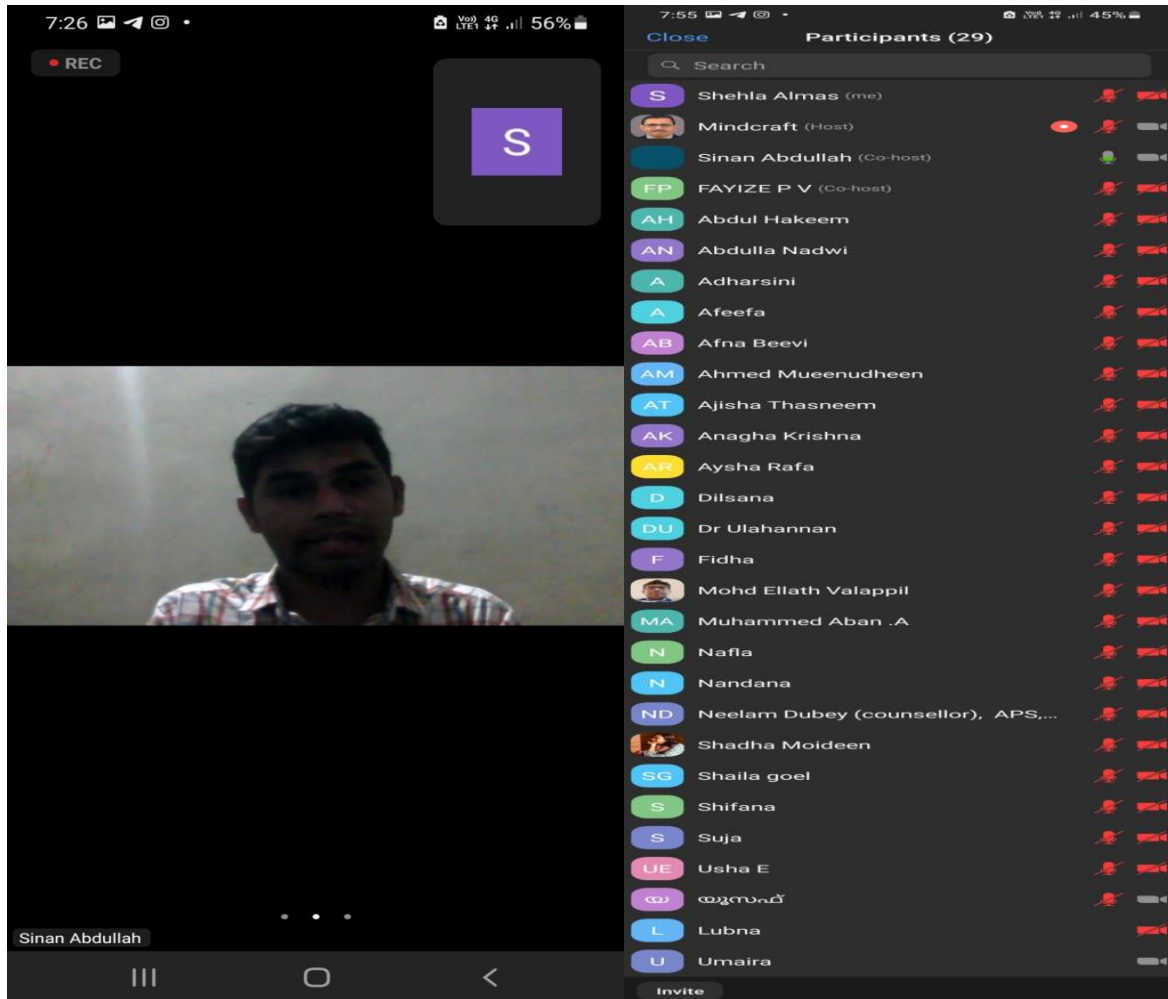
7:26 56%

REC

S

Sinan Abdullah

7:55 45%

Close Participants (29)

Search

S Shehla Almas (me)
Mindcraft (Host)
Sinan Abdullah (Co-host)
FP FAYIZE P V (Co-host)
AH Abdul Hakeem
AN Abdulla Nadwi
A Adharsini
A Afeefa
AB Afna Beevi
AM Ahmed Mueenudheen
AT Ajisha Thasneem
AK Anagha Krishna
AR Aysha Rafa
D Dilsana
DU Dr Ulahannan
F Fidha
Mohd Ellath Valappil
MA Muhammed Aban .A
N Nafla
N Nandana
ND Neelam Dubey (counsellor), APS,...
Shadha Moideen
SG Shaila goel
S Shifana
S Suja
UE Usha E
യ യൂസഫ്
L Lubna
U Umaira

Invite